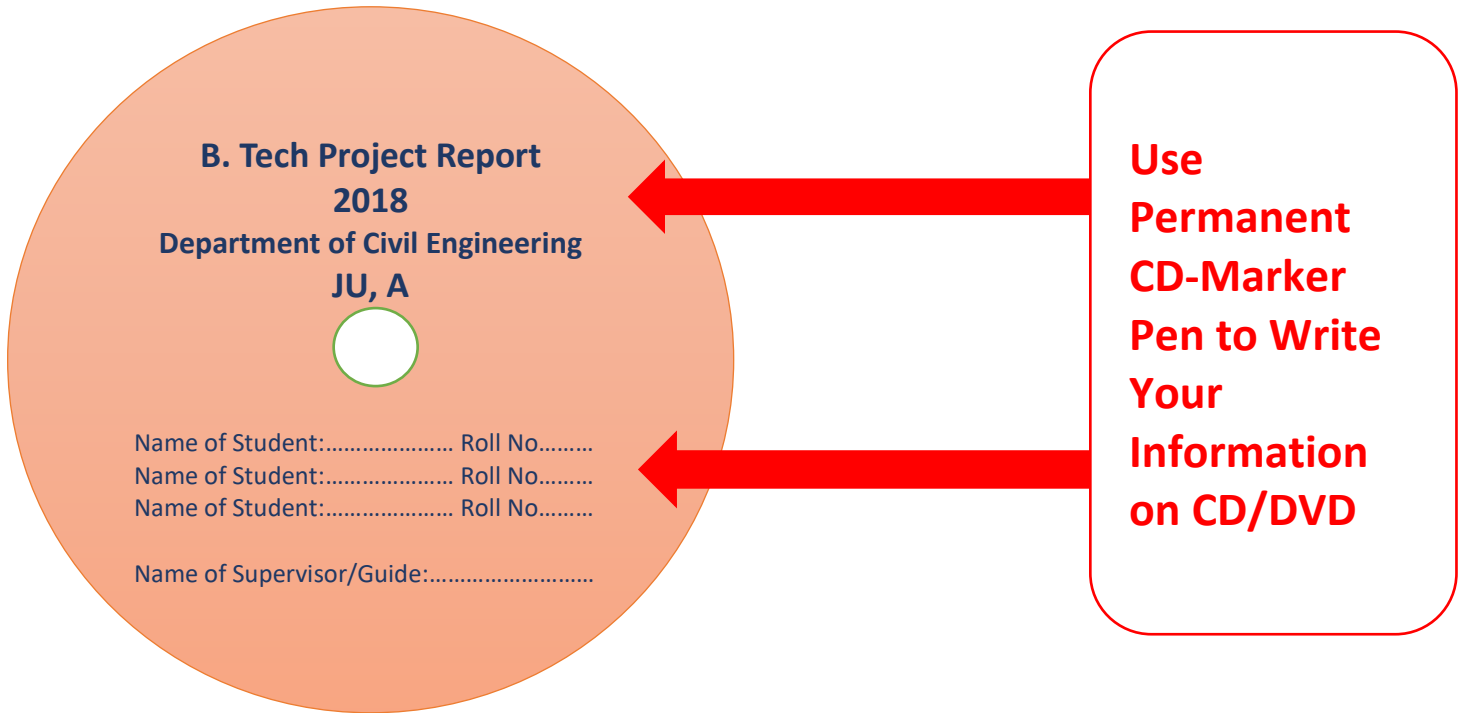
B. Tech Project Report
2018
Department of Civil Engineering
JU, A

Name of Student:………………… Roll No………
Name of Student:………………… Roll No………
Name of Student:………………… Roll No………

Name of Supervisor/Guide:……………………..

Use Permanent CD-Marker Pen to Write Your Information on CD/DVD